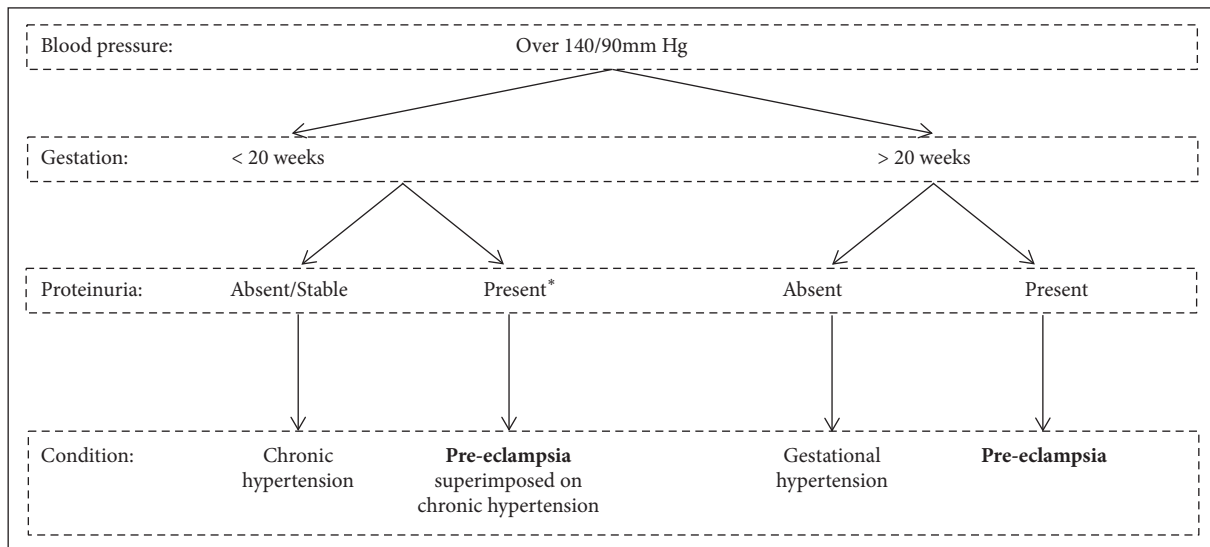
Blood pressure: Over 140/90mm Hg

Gestation: < 20 weeks > 20 weeks

Proteinuria: Absent/Stable Present* Absent Present

Condition: Chronic hypertension

**Pre-eclampsia** superimposed on chronic hypertension

Gestational hypertension

**Pre-eclampsia**